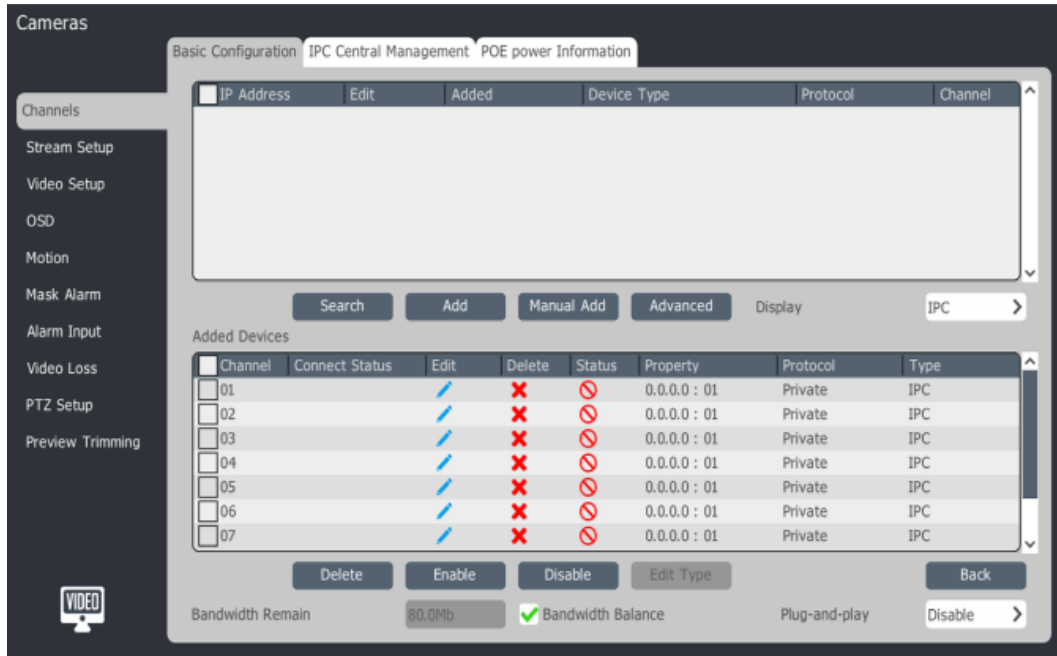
Cameras

Basic Configuration | IPC Central Management | POE power Information

Channels
Stream Setup
Video Setup
OSD
Motion
Mask Alarm
Alarm Input
Video Loss
PTZ Setup
Preview Trimming

| IP Address | Edit | Added | Device Type | Protocol | Channel |
|---|---|---|---|---|---|

Search | Add | Manual Add | Advanced | Display | IPC

Added Devices

| Channel | Connect Status | Edit | Delete | Status | Property | Protocol | Type |
|---|---|---|---|---|---|---|---|
| 01 | | | | | 0.0.0.0 : 01 | Private | IPC |
| 02 | | | | | 0.0.0.0 : 01 | Private | IPC |
| 03 | | | | | 0.0.0.0 : 01 | Private | IPC |
| 04 | | | | | 0.0.0.0 : 01 | Private | IPC |
| 05 | | | | | 0.0.0.0 : 01 | Private | IPC |
| 06 | | | | | 0.0.0.0 : 01 | Private | IPC |
| 07 | | | | | 0.0.0.0 : 01 | Private | IPC |

Delete | Enable | Disable | Edit Type | Back

VIDEO

Bandwidth Remain | 80.0Mb | Bandwidth Balance | Plug-and-play | Disable